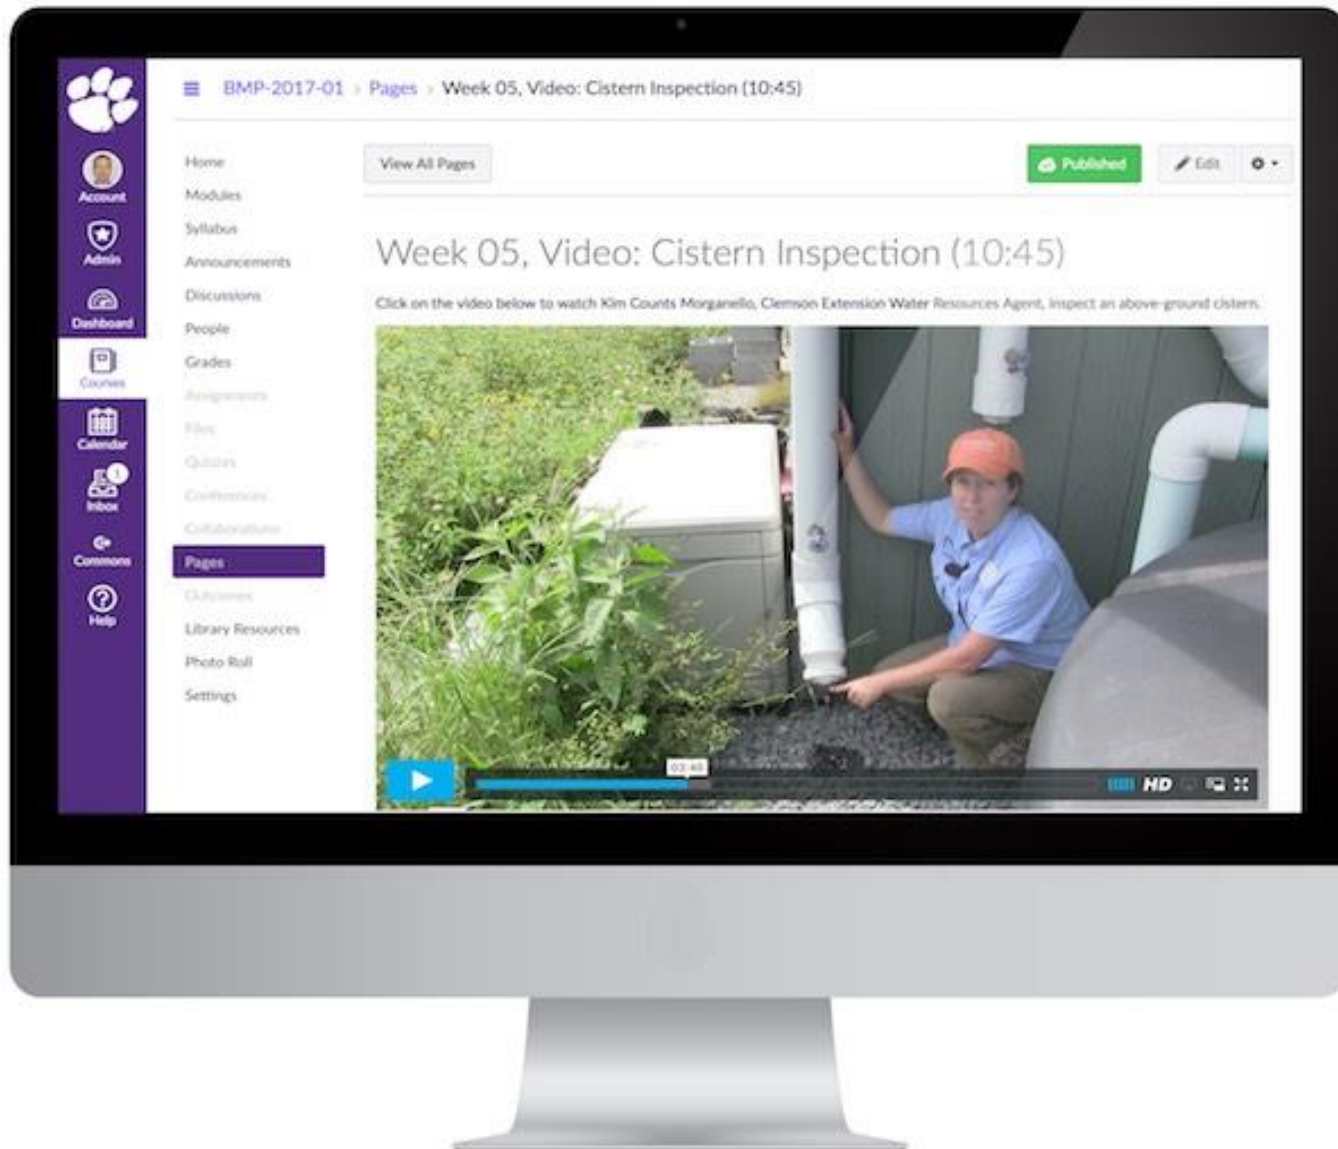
BMP-2017-01 › Pages › Week 05, Video: Cistern Inspection (10:45)

Account
Admin
Dashboard
Courses
Calendar
1
Inbox
Commons
Help

Home
Modules
Syllabus
Announcements
Discussions
People
Grades
Assignments
Files
Quizzes
Conferences
Collaborations
Pages
Outcomes
Library Resources
Photo Roll
Settings

View All Pages

Published
Edit

Week 05, Video: Cistern Inspection (10:45)

Click on the video below to watch Kim Counts Morganello, Clemson Extension Water Resources Agent, inspect an above-ground cistern.

03:40
HD